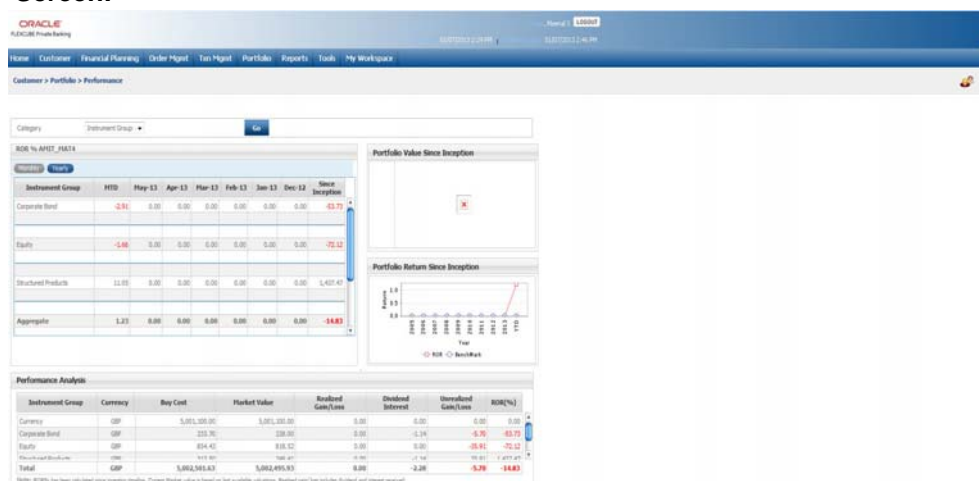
ORACLE
FLEXCUBE Private Banking

LOGOUT

Home Customer Financial Planning Order Mgmt Txn Mgmt Portfolio Reports Tools My Workspace

Customer > Portfolio > Performance

Category Instrument Group Go

ROR % AMIT_FIAT4

Monthly Yearly

| Instrument Group | MTD | May-13 | Apr-13 | Mar-13 | Feb-13 | Jan-13 | Dec-12 | Since Inception |
|---|---|---|---|---|---|---|---|---|
| Corporate Bond | -2.91 | 0.00 | 0.00 | 0.00 | 0.00 | 0.00 | 0.00 | -53.73 |
| Equity | -1.66 | 0.00 | 0.00 | 0.00 | 0.00 | 0.00 | 0.00 | -72.12 |
| Structured Products | 11.05 | 0.00 | 0.00 | 0.00 | 0.00 | 0.00 | 0.00 | 1,437.47 |
| Aggregate | 1.23 | 0.00 | 0.00 | 0.00 | 0.00 | 0.00 | 0.00 | -14.83 |

Portfolio Value Since Inception

Portfolio Return Since Inception

Returns
Year
ROR BenchMark

Performance Analysis

| Instrument Group | Currency | Buy Cost | Market Value | Realized Gain/Loss | Dividend Interest | Unrealized Gain/Loss | ROR(%) |
|---|---|---|---|---|---|---|---|
| Currency | GBP | 5,001,100.00 | 5,001,100.00 | 0.00 | 0.00 | 0.00 | 0.00 |
| Corporate Bond | GBP | 233.70 | 228.00 | 0.00 | -1.14 | -5.70 | -53.73 |
| Equity | GBP | 854.42 | 818.52 | 0.00 | 0.00 | -35.91 | -72.12 |
| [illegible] | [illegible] | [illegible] | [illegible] | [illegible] | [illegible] | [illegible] | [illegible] |
| Total | GBP | 5,002,501.63 | 5,002,495.93 | 0.00 | -2.28 | -5.70 | -14.83 |

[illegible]